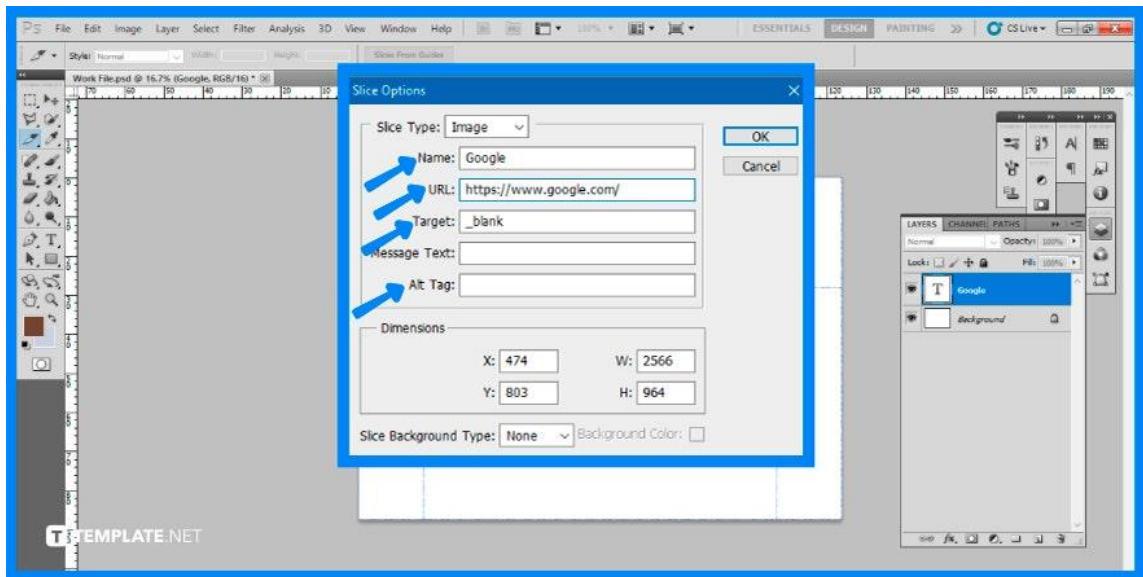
Ps File Edit Image Layer Select Filter Analysis 3D View Window Help

ESSENTIALS DESIGN PAINTING >> CS Live

Style: Normal Width: Height: Slices From Guides

Work File.psd @ 16.7% (Google, RGB/16) *

Slice Options

Slice Type: Image

Name: Google

URL: https://www.google.com/

Target: _blank

Message Text:

Alt Tag:

OK

Cancel

Dimensions

X: 474 W: 2566

Y: 803 H: 964

Slice Background Type: None Background Color:

LAYERS CHANNELS PATHS

Normal Opacity: 100%

Lock: Fill: 100%

Google

Background

TEMPLATE.NET